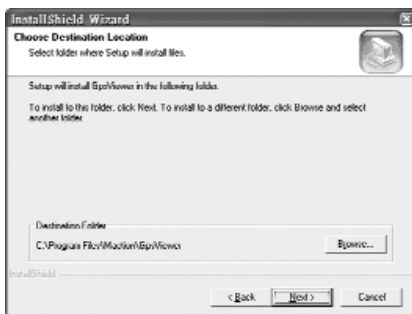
InstallShield Wizard

Choose Destination Location

Select folder where Setup will install files.

Setup will install GpsViewer in the following folder.

To install to this folder, click Next. To install to a different folder, click Browse and select another folder.

Destination Folder

C:\Program Files\Miaction\GpsViewer

Browse...

InstallShield

< Back

Next >

Cancel